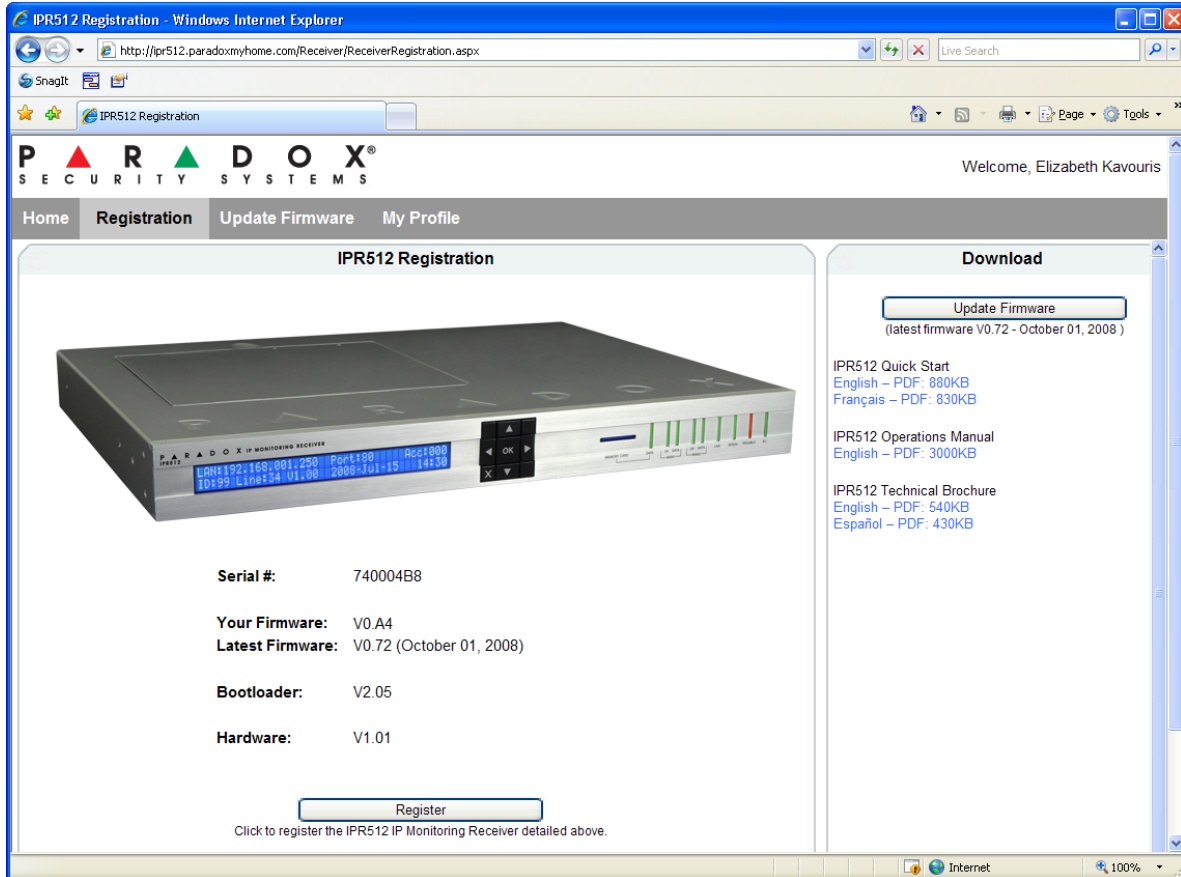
IPR512 Registration - Windows Internet Explorer

http://ipr512.paradoxmyhome.com/Receiver/ReceiverRegistration.aspx

Live Search

SnagIt

IPR512 Registration

Page Tools

PARADOX®
SECURITY SYSTEMS

Welcome, Elizabeth Kavouris

Home Registration Update Firmware My Profile

IPR512 Registration

PARADOX IP MONITORING RECEIVER
IPR512
LAN:192.168.001.250 Port:80 Acc:000
ID:99 Line:34 V1.00 2008-Jul-15 14:30
OK
X

Serial #: 740004B8

Your Firmware: V0.A4
Latest Firmware: V0.72 (October 01, 2008)

Bootloader: V2.05

Hardware: V1.01

Register
Click to register the IPR512 IP Monitoring Receiver detailed above.

Download

Update Firmware
(latest firmware V0.72 - October 01, 2008 )

IPR512 Quick Start
English – PDF: 880KB
Français – PDF: 830KB

IPR512 Operations Manual
English – PDF: 3000KB

IPR512 Technical Brochure
English – PDF: 540KB
Español – PDF: 430KB

Internet
100%